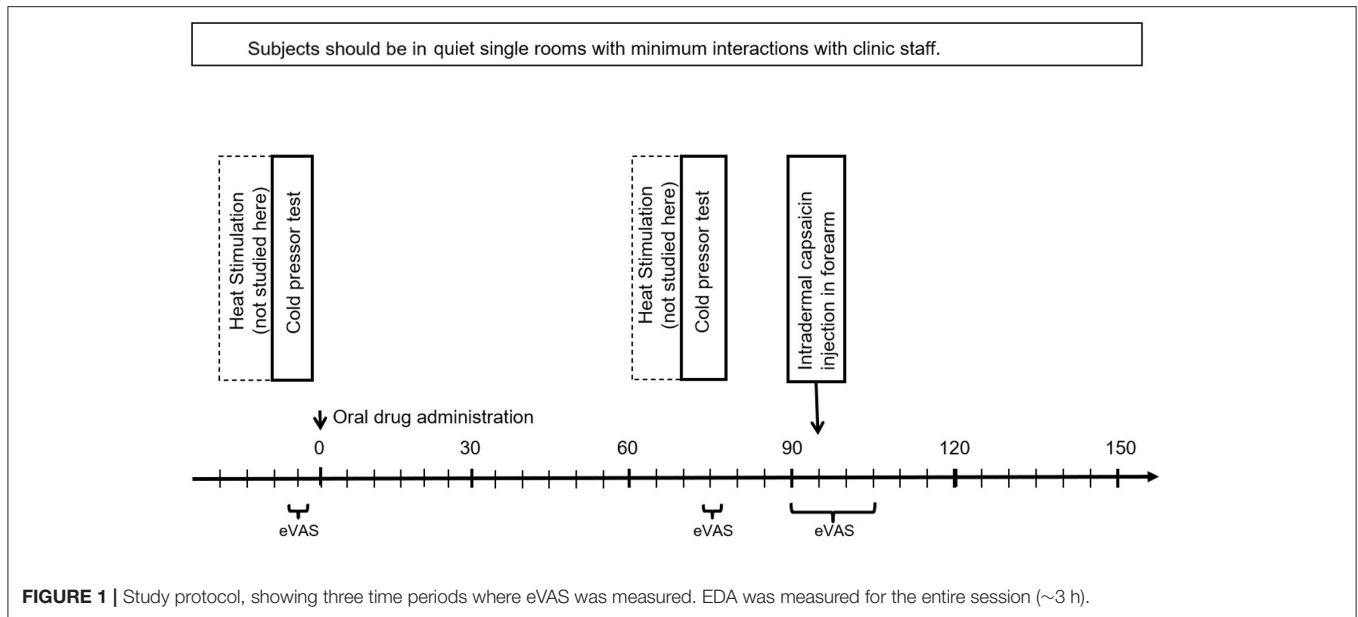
Subjects should be in quiet single rooms with minimum interactions with clinic staff.

Heat Stimulation (not studied here)

Cold pressor test

Heat Stimulation (not studied here)

Cold pressor test

Intradermal capsaicin injection in forearm

Oral drug administration

0

30

60

90

120

150

eVAS

eVAS

eVAS

**FIGURE 1 |** Study protocol, showing three time periods where eVAS was measured. EDA was measured for the entire session (~3 h).